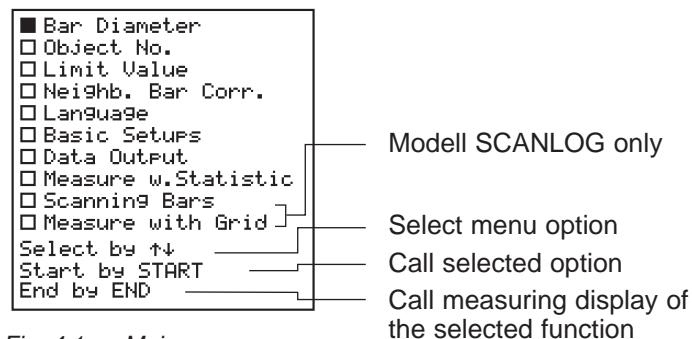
■ Bar Diameter
□ Object No.
□ Limit Value
□ Neighb. Bar Corr.
□ Language
□ Basic Setups
□ Data Output
□ Measure w.Statistic
□ Scanning Bars
□ Measure with Grid
Select by ↑↓
Start by START
End by END

Modell SCANLOG only

Select menu option

Call selected option

Call measuring display of the selected function

Fig. 4.1 Main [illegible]